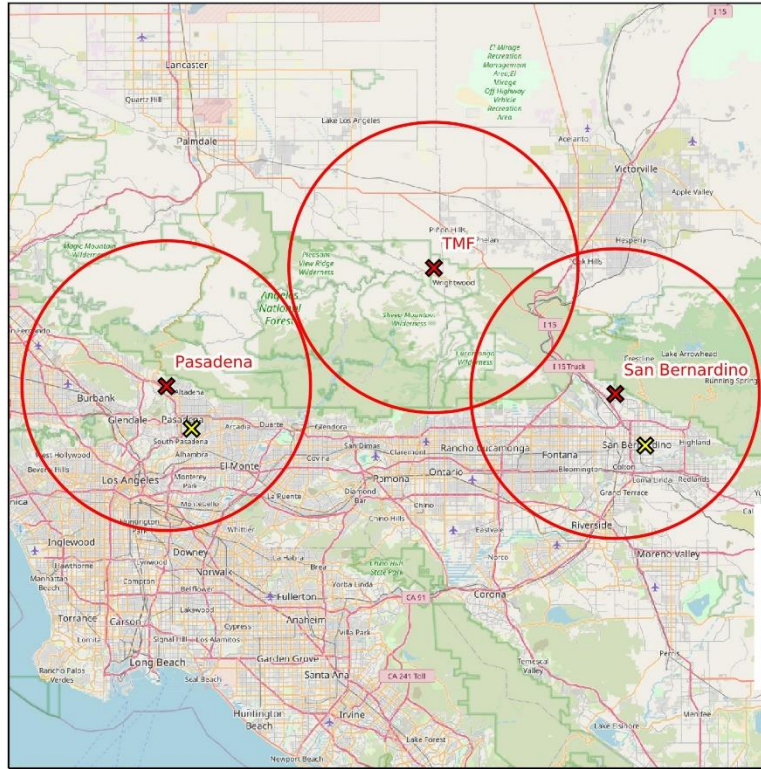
Lancaster
Quartz Hill
Palmdale
Lake Los Angeles
El Mirage Recreation Management Area;El Mirage Off Highway Vehicle Recreation Area
Adelanto
Victorville
Apple Valley
Hesperia
I 15
Piñon Hills
Phelan
TMF
Wrightwood
Oak Hills
Magic Mountain Wilderness
Pleasant View Ridge Wilderness
Angeles National Forest
Sheep Mountain Wilderness
Cucamonga Wilderness
I 15
I 15 Truck
Pasadena
Altadena
Burbank
Glendale
Pasadena
South Pasadena
Alhambra
Arcadia
Duarte
Glendora
San Dimas
Claremont
Rancho Cucamonga
Fontana
Crestline
Lake Arrowhead
Running Springs
San Bernardino
Highland
Bloomington
Colton
Loma Linda
Redlands
Grand Terrace
West Hollywood
Beverly Hills
Los Angeles
El Monte
Monterey Park
Covina
Pomona
Ontario
Montebello
La Puente
Diamond Bar
Chino
Chino Hills
Eastvale
Riverside
Inglewood
Whittier
Downey
Norwalk
Hawthorne
Manhattan Beach
Compton
La Habra
Brea
Chino Hills State Park
Yorba Linda
Norco
Corona
Moreno Valley
Fullerton
CA 91
Torrance
Carson
Lakewood
Bellflower
Cypress
Anaheim
Villa Park
Lomita
Signal Hill
Los Alamitos
Rancho Palos Verdes
Long Beach
Seal Beach
Garden Grove
Santa Ana
CA 241 Toll
Temescal Valley
Perris
Huntington Beach
Irvine
Lake Forest
Newport Beach
Lake Elsinore
Menifee
Inverando